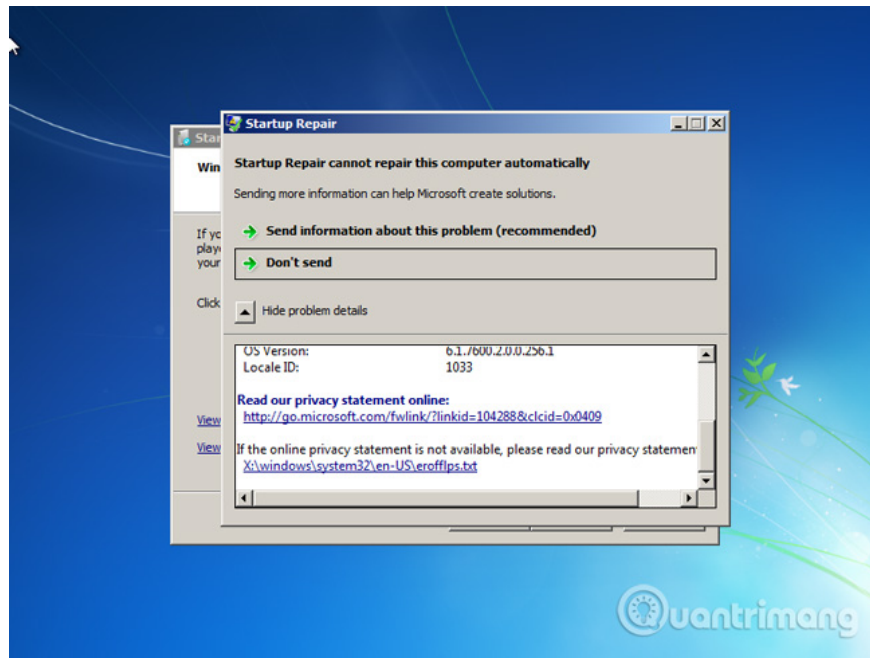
Star

Win

If yo
play
your

Click

View

View

Startup Repair

Startup Repair cannot repair this computer automatically

Sending more information can help Microsoft create solutions.

Send information about this problem (recommended)

Don't send

Hide problem details

OS Version: 6.1.7600.2.0.0.256.1
Locale ID: 1033

Read our privacy statement online:
http://go.microsoft.com/fwlink/?linkid=104288&clcid=0x0409

If the online privacy statement is not available, please read our privacy statemen
X:\windows\system32\en-US\erofflps.txt

uantrimang